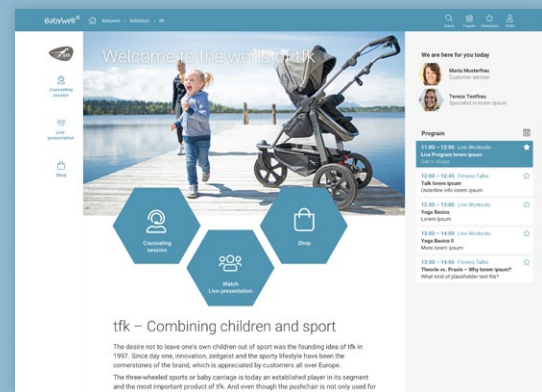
BabyWell®

Babywell > Exhibitors > tfk

Search Program Favourites Profile

tfk

Counseling session

Live presentation

Shop

Welcome to the world of tfk

Counseling session

Watch Live-presentation

Shop

tfk – Combining children and sport

The desire not to leave one's own children out of sport was the founding idea of tfk in 1997. Since day one, innovation, zeitgeist and the sporty lifestyle have been the cornerstones of the brand, which is appreciated by customers all over Europe.

The three-wheeled sports or baby carriage is today an established player in its segment and the most important product of tfk. And even though the pushchair is not only used for

We are here for you today

Moria Musterfrau
Customer advisor

Teresa Testfrau
Specialist in whatever

Program

11:00 – 12:00 Live Workouts
Live Program lorem ipsum
Get in stage

12:00 – 12:45 Fitness Talks
Talk lorem ipsum
Underline info lorem ipsum

12:30 – 13:00 Live Workouts
Yoga Basics
Lorem ipsum

12:30 – 13:00 Live Workouts
Yoga Basics II
More lorem ipsum

13:30 – 14:00 Fitness Talks
Theorie vs. Praxis – Why lorem ipsum?
What kind of placeholder text fits?